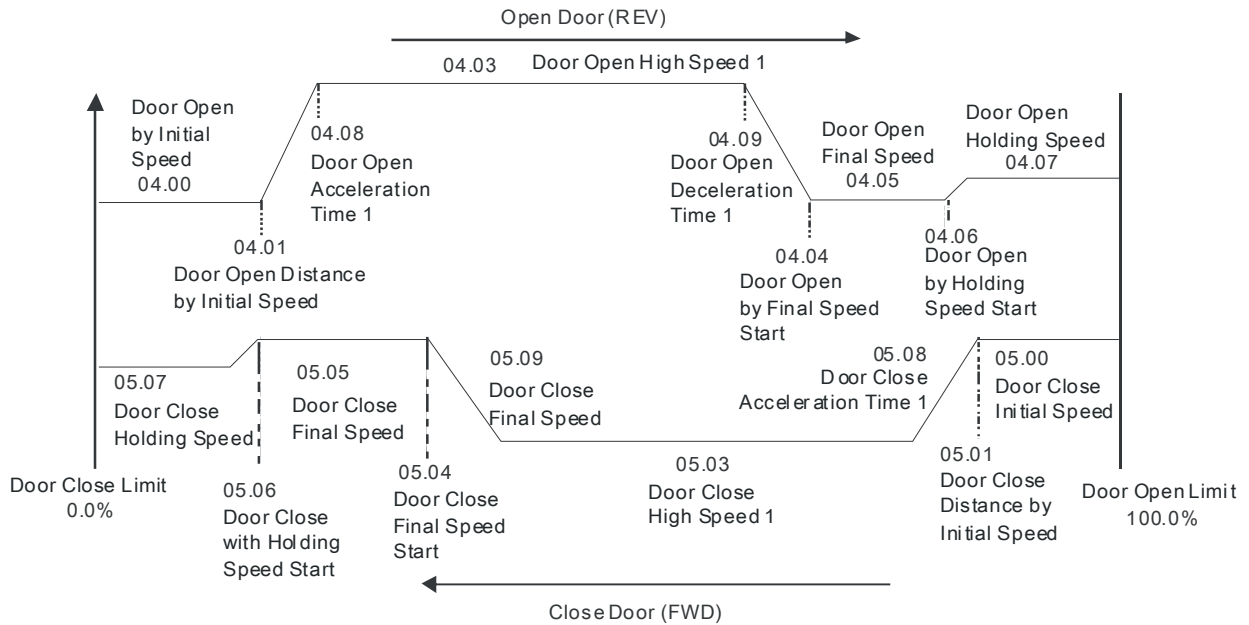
Open Door (REV)

04.03 Door Open High Speed 1

Door Open by Initial Speed 04.00

04.08 Door Open Acceleration Time 1

04.09 Door Open Deceleration Time 1

Door Open Final Speed 04.05

Door Open Holding Speed 04.07

04.01 Door Open Distance by Initial Speed

04.04 Door Open by Final Speed Start

04.06 Door Open by Holding Speed Start

05.07 Door Close Holding Speed

05.05 Door Close Final Speed

05.09 Door Close Final Speed

05.08 Door Close Acceleration Time 1

05.00 Door Close Initial Speed

Door Close Limit 0.0%

05.06 Door Close with Holding Speed Start

05.04 Door Close Final Speed Start

05.03 Door Close High Speed 1

05.01 Door Close Distance by Initial Speed

Door Open Limit 100.0%

Close Door (FWD)